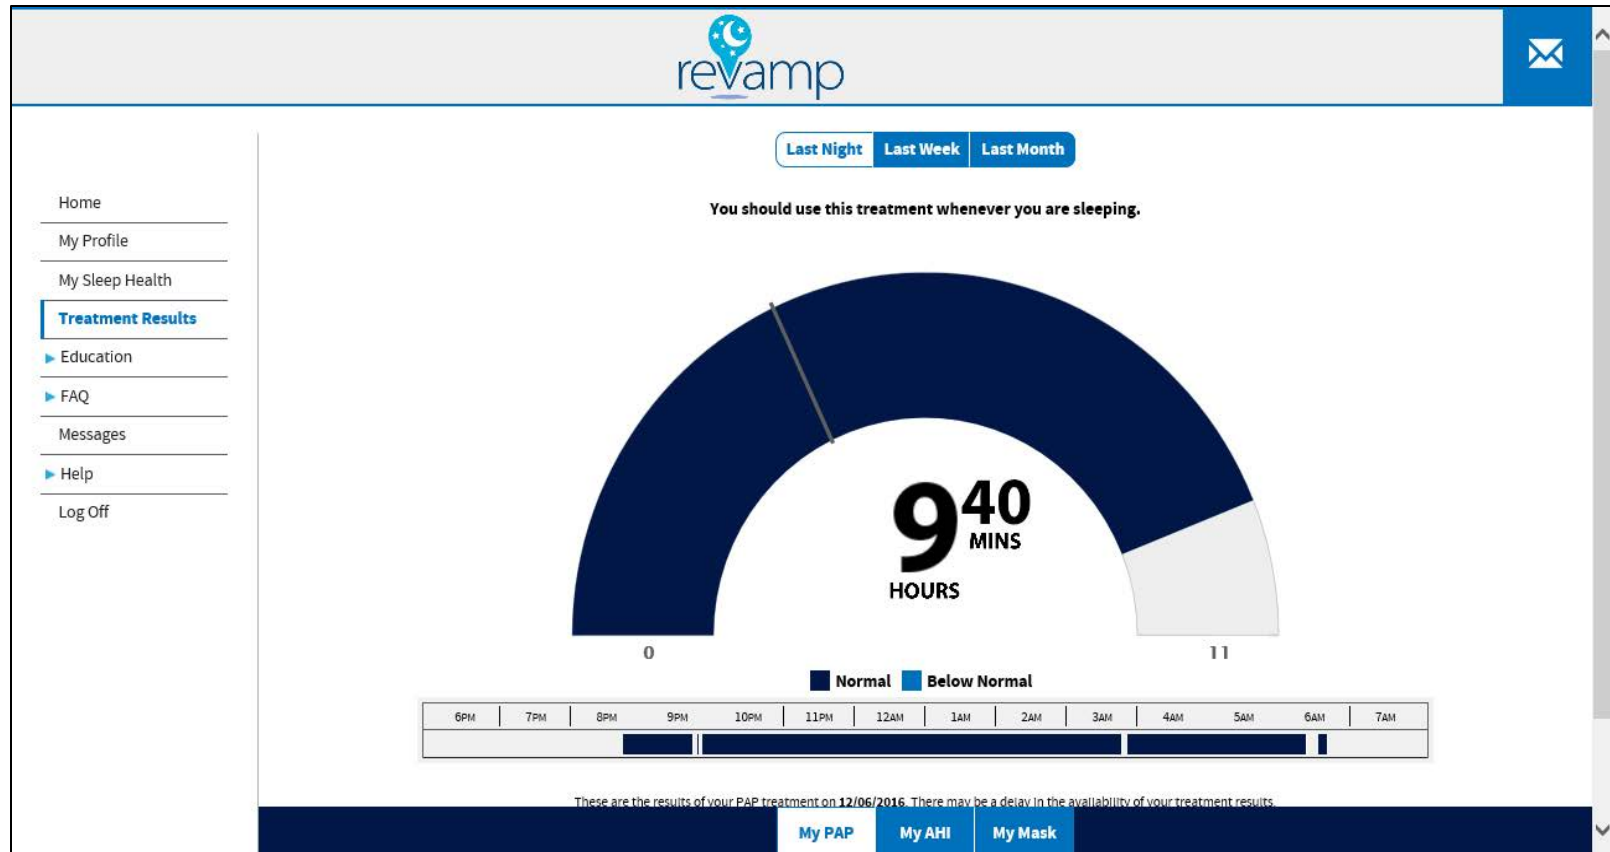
revamp

Home
My Profile
My Sleep Health
Treatment Results
Education
FAQ
Messages
Help
Log Off

Last Night | Last Week | Last Month

You should use this treatment whenever you are sleeping.

9 40 MINS
HOURS

0
11

Normal  Below Normal

| 6PM | 7PM | 8PM | 9PM | 10PM | 11PM | 12AM | 1AM | 2AM | 3AM | 4AM | 5AM | 6AM | 7AM |
|---|---|---|---|---|---|---|---|---|---|---|---|---|---|

These are the results of your PAP treatment on 12/06/2016. There may be a delay in the availability of your treatment results.

My PAP | My AHI | My Mask